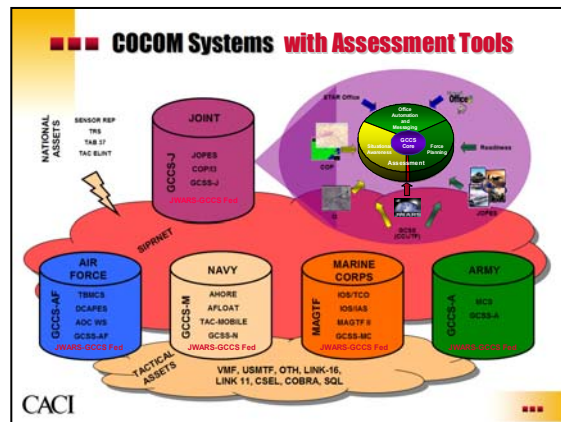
COCOM Systems with Assessment Tools

NATIONAL ASSETS

SENSOR REP
TRS
TAB 37
TAC ELINT

JOINT
GCCS-J
JOPES
COP/I3
GCSS-J
JWARS-GCCS Fed

STAR Office
Office Automation and Messaging
Office
Situational Awareness
GCCS Core
Force Planning
Assessment
Readiness
COP
I3
JWARS
JOPES
GCSS (CE/JTF)

SIPRNET

AIR FORCE
GCCS-AF
TBMCS
DCAPES
AOC WS
GCSS-AF
JWARS-GCCS Fed

NAVY
GCCS-M
AHORE
AFLOAT
TAC-MOBILE
GCSS-N
JWARS-GCCS Fed

MARINE CORPS
MAGTF
IOS/TCO
IOS/IAS
MAGTF II
GCSS-MC
JWARS-GCCS Fed

ARMY
GCCS-A
MCS
GCSS-A
JWARS-GCCS Fed

TACTICAL ASSETS
VMF, USMTF, OTH, LINK-16, LINK 11, CSEL, COBRA, SQL

CACI